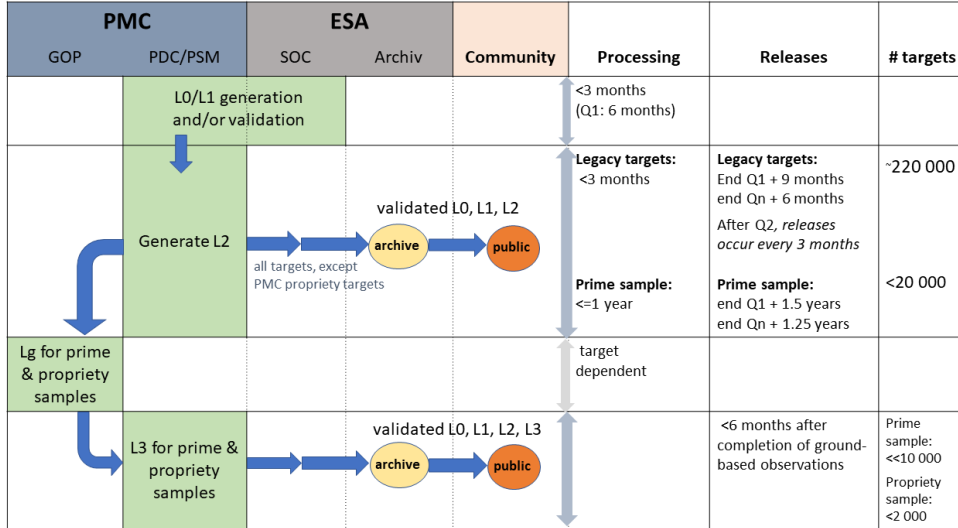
| PMC | | ESA | | | | | |
|---|---|---|---|---|---|---|---|
| GOP | PDC/PSM | SOC | Archiv | Community | Processing | Releases | # targets |
| | L0/L1 generation and/or validation | | | | <3 months (Q1: 6 months) | | |
| | Generate L2 | validated L0, L1, L2 archive public; all targets, except PMC propriety targets | | | Legacy targets: <3 months<br>Prime sample: <=1 year | Legacy targets: End Q1 + 9 months end Qn + 6 months After Q2, releases occur every 3 months<br>Prime sample: end Q1 + 1.5 years end Qn + 1.25 years | ~220 000<br><20 000 |
| Lg for prime & propriety samples | | | | | target dependent | | |
| | L3 for prime & propriety samples | validated L0, L1, L2, L3 archive public | | | | <6 months after completion of ground-based observations | Prime sample: <<10 000<br>Propriety sample: <2 000 |